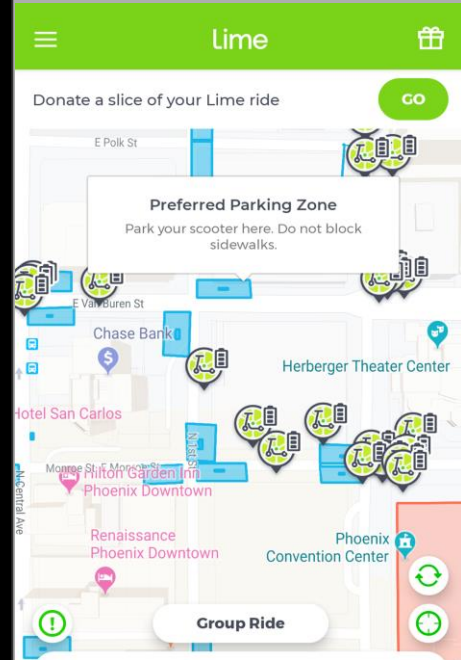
Lime

Donate a slice of your Lime ride

GO

E Polk St

Preferred Parking Zone

Park your scooter here. Do not block sidewalks.

E Van Buren St

Chase Bank

Herberger Theater Center

Hotel San Carlos

N 1st St

Monroe St

E Monroe St

Hilton Garden Inn Phoenix Downtown

N Central Ave

Renaissance Phoenix Downtown

Phoenix Convention Center

Group Ride